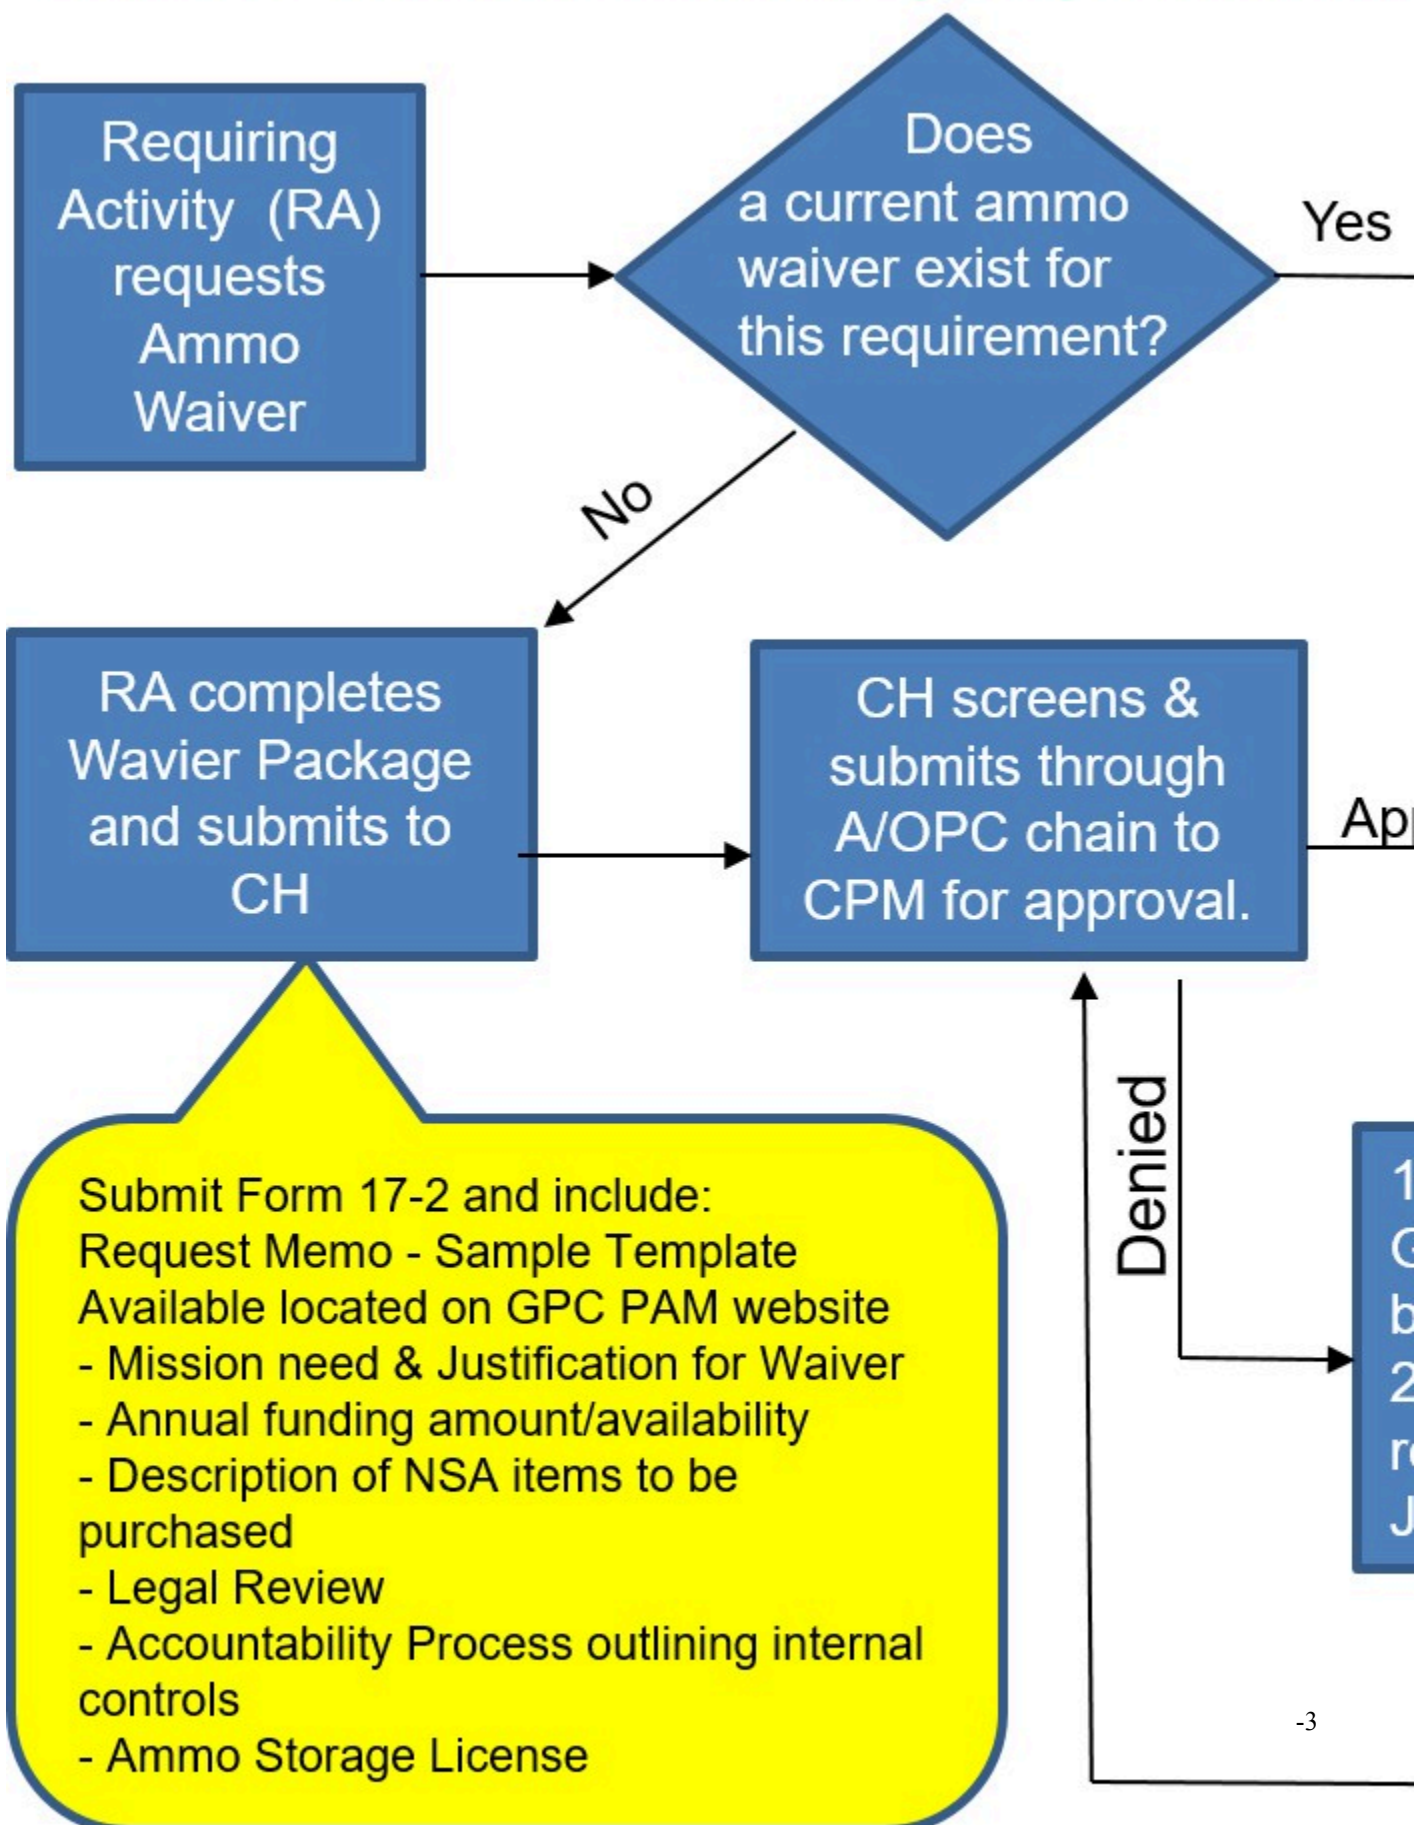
Requiring Activity (RA) requests Ammo Waiver

Does a current ammo waiver exist for this requirement?

Yes

No

RA completes Wavier Package and submits to CH

CH screens & submits through A/OPC chain to CPM for approval.

Ap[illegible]

Denied

1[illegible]
G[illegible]
b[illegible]
2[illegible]
r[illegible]
J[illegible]

Submit Form 17-2 and include:
Request Memo - Sample Template Available located on GPC PAM website
- Mission need & Justification for Waiver
- Annual funding amount/availability
- Description of NSA items to be purchased
- Legal Review
- Accountability Process outlining internal controls
- Ammo Storage License

-3